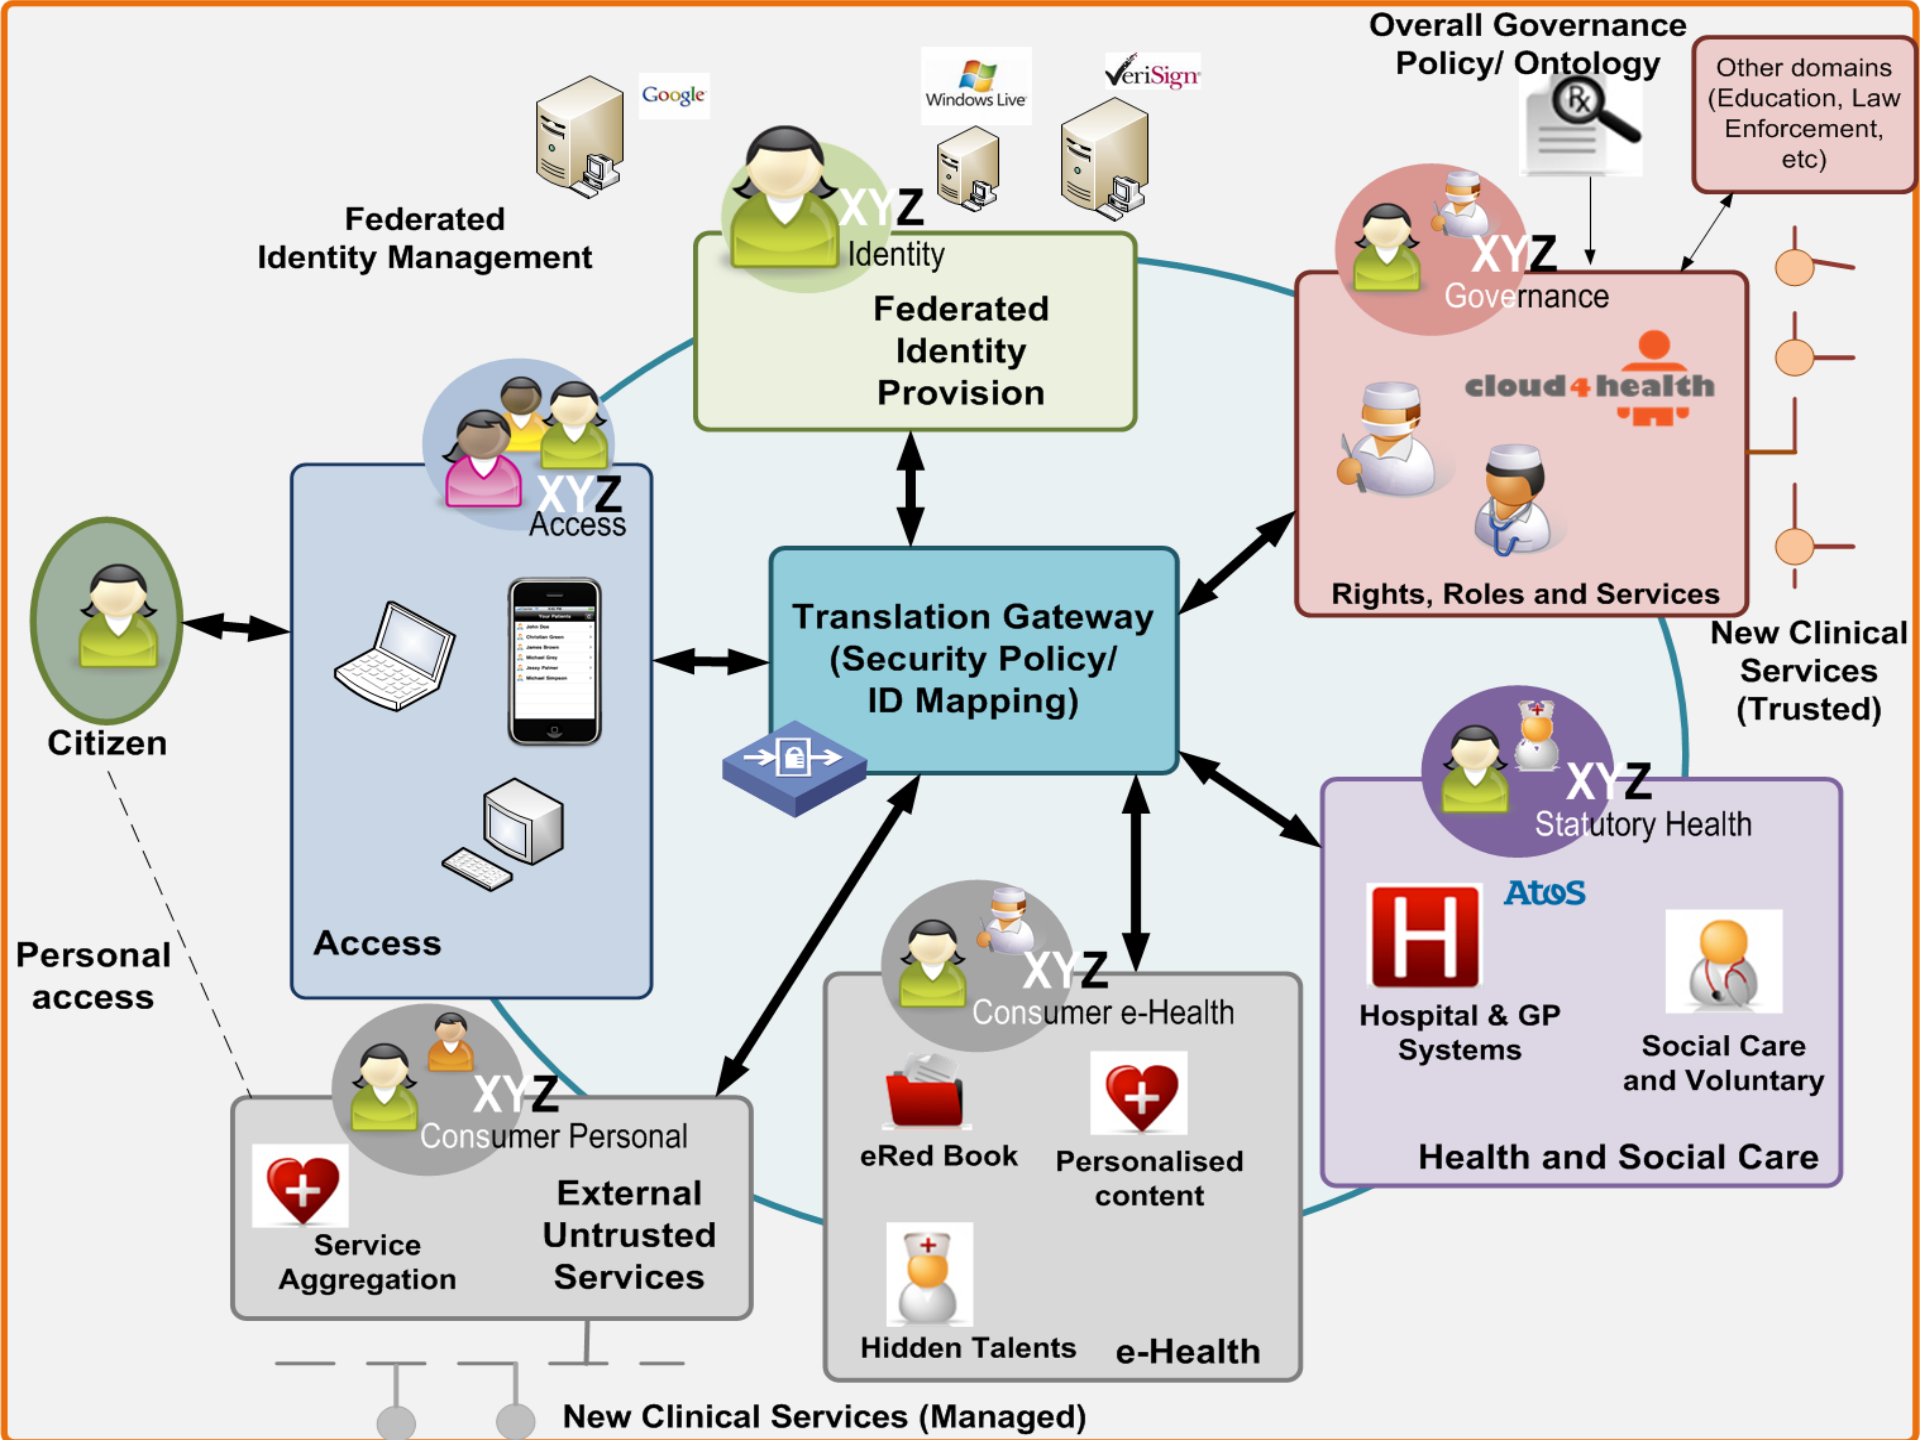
Overall Governance Policy/ Ontology

Other domains (Education, Law Enforcement, etc)

Google

Windows Live

VeriSign

Federated Identity Management

XYZ Identity

Federated Identity Provision

XYZ Governance

cloud4health

Rights, Roles and Services

New Clinical Services (Trusted)

XYZ Access

Access

Citizen

Personal access

Translation Gateway (Security Policy/ ID Mapping)

XYZ Statutory Health

Atos

Hospital & GP Systems

Social Care and Voluntary

Health and Social Care

XYZ Consumer e-Health

eRed Book

Personalised content

Hidden Talents

e-Health

XYZ Consumer Personal

Service Aggregation

External Untrusted Services

New Clinical Services (Managed)